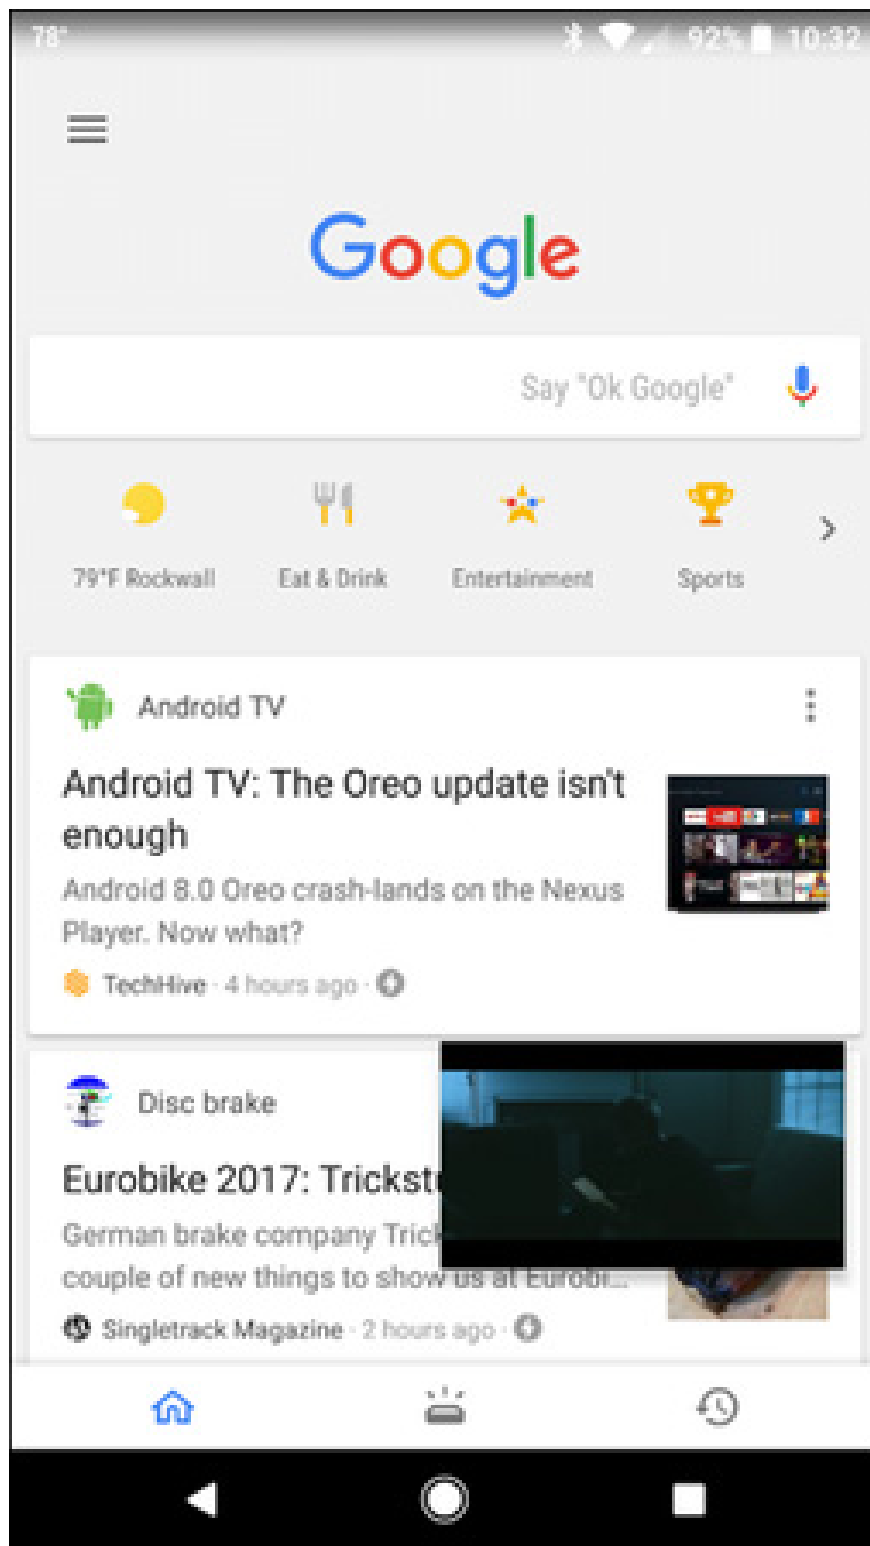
78° 92% 10:32

Google

Say "Ok Google"

79°F Rockwall
Eat & Drink
Entertainment
Sports

Android TV

Android TV: The Oreo update isn't enough

Android 8.0 Oreo crash-lands on the Nexus Player. Now what?

TechHive · 4 hours ago ·

Disc brake

Eurobike 2017: Trickst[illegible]

German brake company Trick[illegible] couple of new things to show us at Eurobi...

Singletrack Magazine · 2 hours ago ·